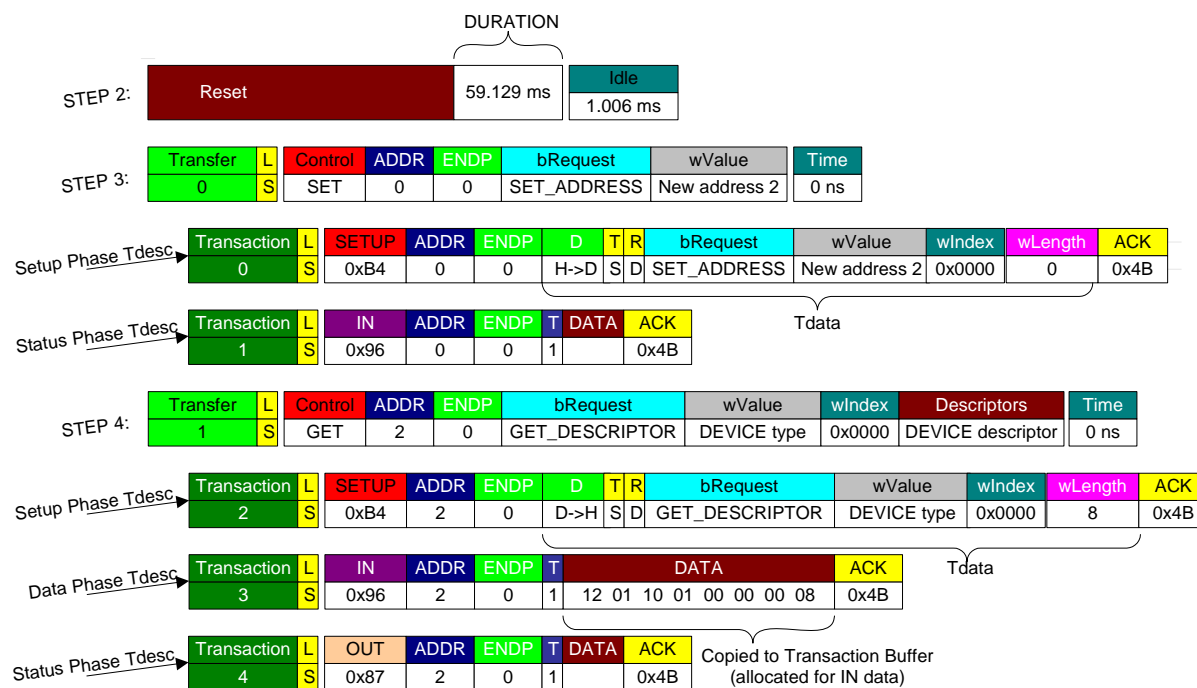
DURATION

STEP 2:

| Reset | 59.129 ms |
|---|---|

| Idle |
|---|
| 1.006 ms |

STEP 3:

| Transfer | L | Control | ADDR | ENDP | bRequest | wValue | Time |
|---|---|---|---|---|---|---|---|
| 0 | S | SET | 0 | 0 | SET_ADDRESS | New address 2 | 0 ns |

Setup Phase Tdesc

| Transaction | L | SETUP | ADDR | ENDP | D | T | R | bRequest | wValue | wIndex | wLength | ACK |
|---|---|---|---|---|---|---|---|---|---|---|---|---|
| 0 | S | 0xB4 | 0 | 0 | H->D | S | D | SET_ADDRESS | New address 2 | 0x0000 | 0 | 0x4B |

Tdata

Status Phase Tdesc

| Transaction | L | IN | ADDR | ENDP | T | DATA | ACK |
|---|---|---|---|---|---|---|---|
| 1 | S | 0x96 | 0 | 0 | 1 | | 0x4B |

STEP 4:

| Transfer | L | Control | ADDR | ENDP | bRequest | wValue | wIndex | Descriptors | Time |
|---|---|---|---|---|---|---|---|---|---|
| 1 | S | GET | 2 | 0 | GET_DESCRIPTOR | DEVICE type | 0x0000 | DEVICE descriptor | 0 ns |

Setup Phase Tdesc

| Transaction | L | SETUP | ADDR | ENDP | D | T | R | bRequest | wValue | wIndex | wLength | ACK |
|---|---|---|---|---|---|---|---|---|---|---|---|---|
| 2 | S | 0xB4 | 2 | 0 | D->H | S | D | GET_DESCRIPTOR | DEVICE type | 0x0000 | 8 | 0x4B |

Tdata

Data Phase Tdesc

| Transaction | L | IN | ADDR | ENDP | T | DATA | ACK |
|---|---|---|---|---|---|---|---|
| 3 | S | 0x96 | 2 | 0 | 1 | 12 01 10 01 00 00 00 08 | 0x4B |

Status Phase Tdesc

| Transaction | L | OUT | ADDR | ENDP | T | DATA | ACK |
|---|---|---|---|---|---|---|---|
| 4 | S | 0x87 | 2 | 0 | 1 | | 0x4B |

Copied to Transaction Buffer (allocated for IN data)